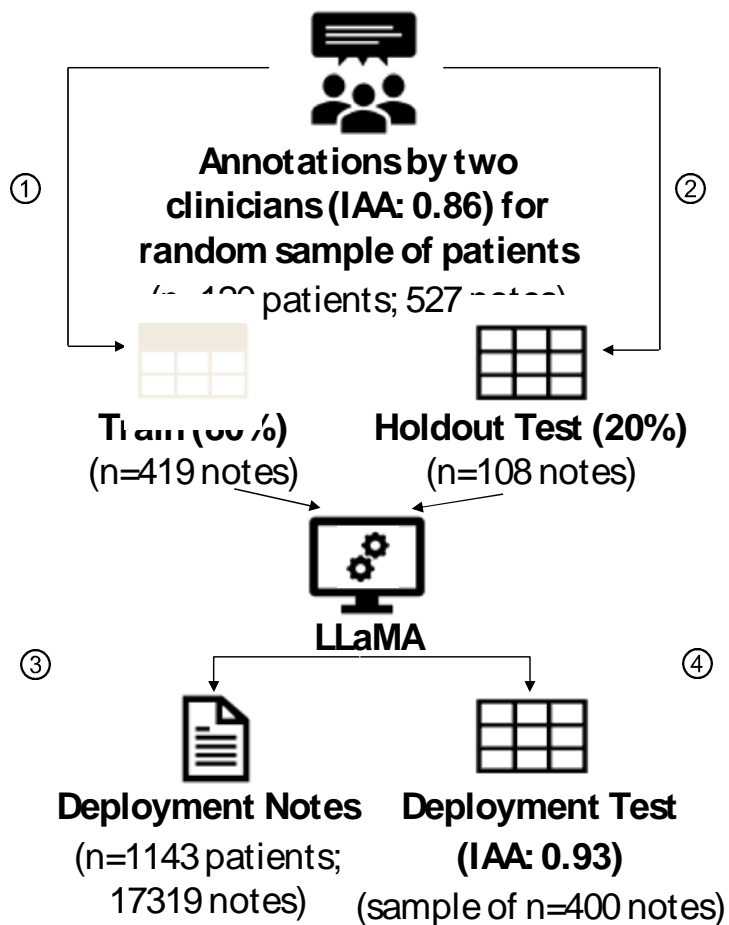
①

②

Annotations by two clinicians (IAA: 0.86) for random sample of patients

([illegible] patients; 527 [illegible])

Tr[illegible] ([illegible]%)
(n=419 notes)

Holdout Test (20%)
(n=108 notes)

LLaMA

③

④

Deployment Notes
(n=1143 patients; 17319 notes)

Deployment Test
(IAA: 0.93)
(sample of n=400 notes)